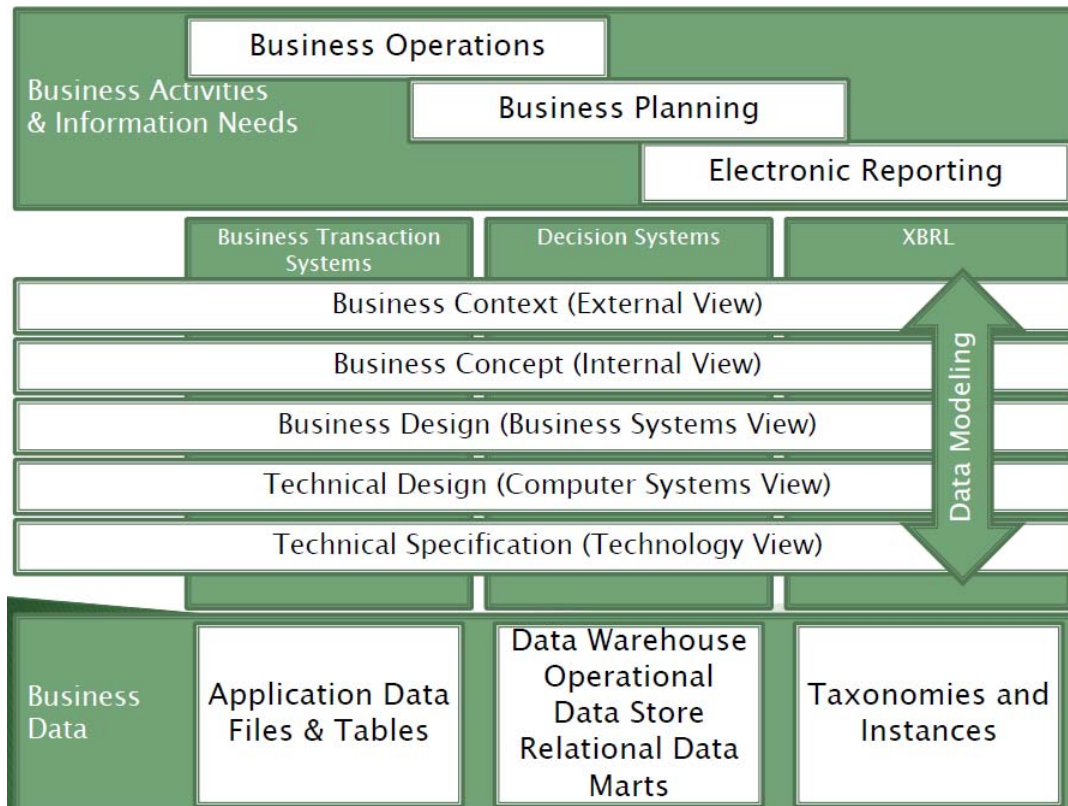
Business Operations

Business Activities & Information Needs

Business Planning

Electronic Reporting

Business Transaction Systems

Decision Systems

XBRL

Business Context (External View)

Business Concept (Internal View)

Business Design (Business Systems View)

Technical Design (Computer Systems View)

Technical Specification (Technology View)

Data Modeling

Business Data

Application Data Files & Tables

Data Warehouse Operational Data Store Relational Data Marts

Taxonomies and Instances